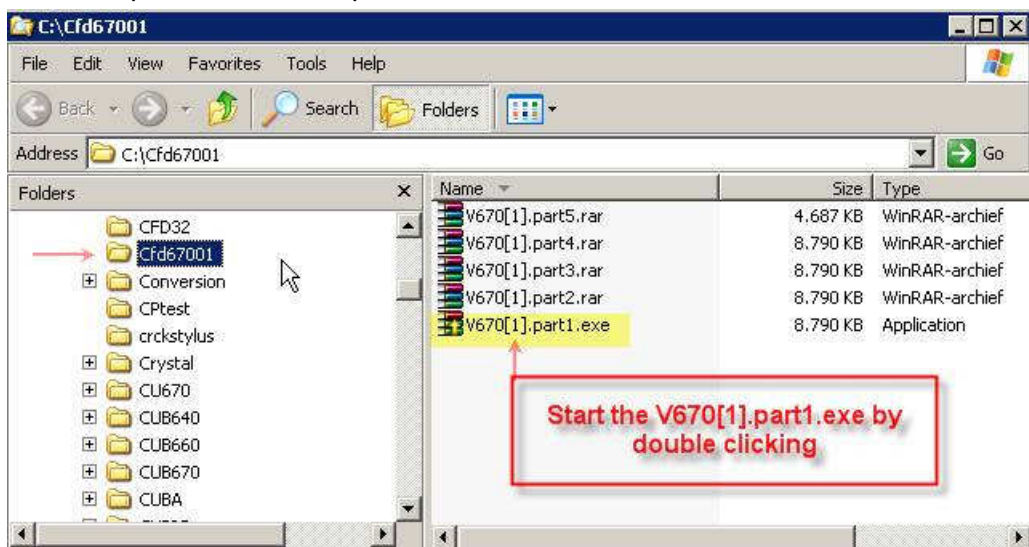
C:\Cfd67001

File Edit View Favorites Tools Help

Back Search Folders

Address C:\Cfd67001 Go

Folders

CFD32
Cfd67001
Conversion
CPtest
crckstylus
Crystal
CU670
CUB640
CUB660
CUB670
CUBA

| Name | Size | Type |
|---|---|---|
| V670[1].part5.rar | 4.687 KB | WinRAR-archief |
| V670[1].part4.rar | 8.790 KB | WinRAR-archief |
| V670[1].part3.rar | 8.790 KB | WinRAR-archief |
| V670[1].part2.rar | 8.790 KB | WinRAR-archief |
| V670[1].part1.exe | 8.790 KB | Application |

Start the V670[1].part1.exe by double clicking